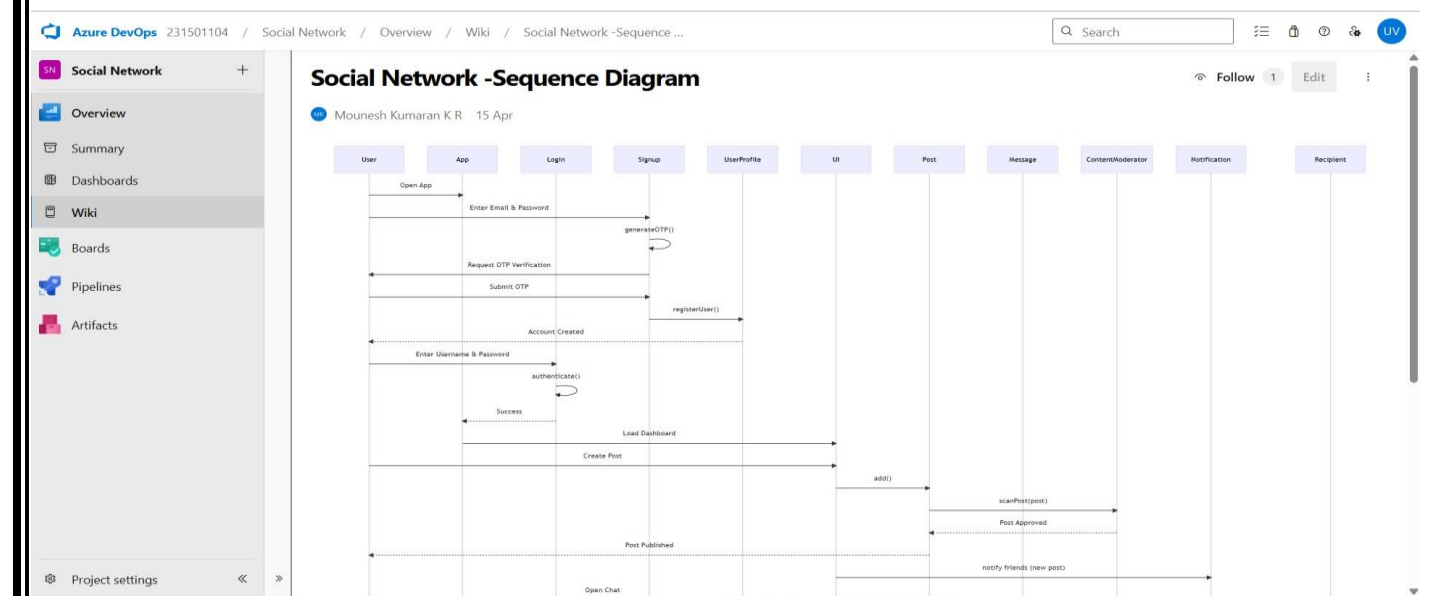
Azure DevOps 231501104 / Social Network / Overview / Wiki / Social Network -Sequence ...

Search

UV

SN Social Network +

Overview

Summary

Dashboards

Wiki

Boards

Pipelines

Artifacts

Project settings «

»

Social Network -Sequence Diagram

Follow 1 Edit

MR Mounesh Kumaran K R 15 Apr

User

App

Login

Signup

UserProfile

UI

Post

Message

ContentModerator

Notification

Recipient

Open App

Enter Email & Password

generateOTP()

Request OTP Verification

Submit OTP

registerUser()

Account Created

Enter Username & Password

authenticate()

Success

Load Dashboard

Create Post

add()

scanPost(post)

Post Approved

Post Published

notify friends (new post)

Open Chat